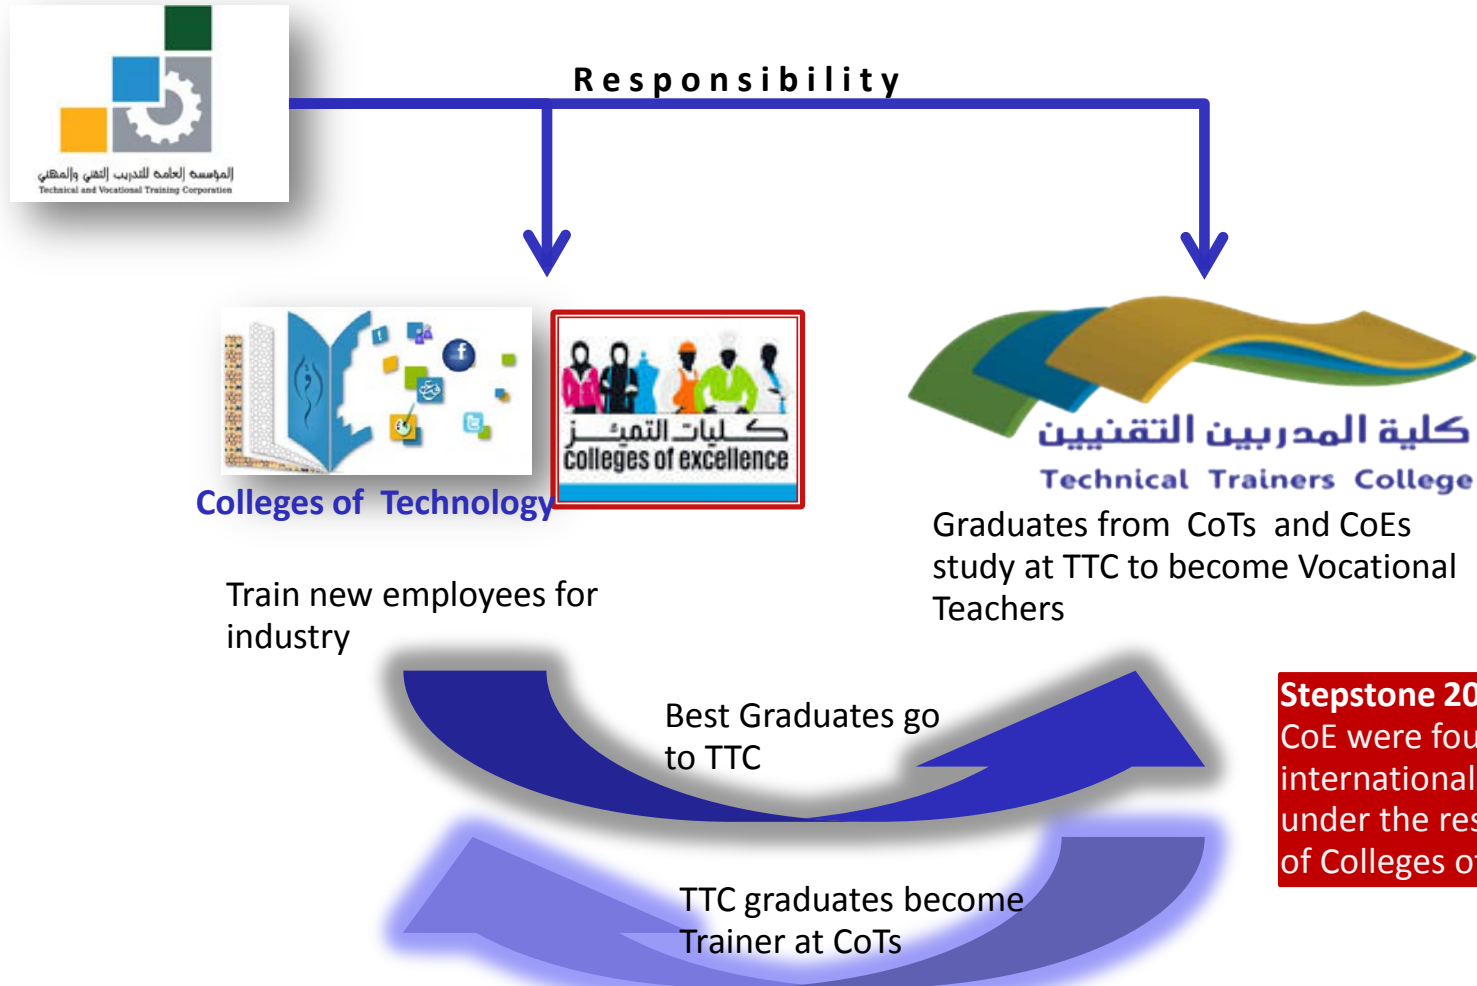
المؤسسة العامة للتدريب التقني والمهني
Technical and Vocational Training Corporation

Responsibility

كليات التميز
colleges of excellence

Colleges of Technology

كلية المدربين التقنيين
Technical Trainers College

Graduates from CoTs and CoEs study at TTC to become Vocational Teachers

Train new employees for industry

Best Graduates go to TTC

TTC graduates become Trainer at CoTs

Stepstone 20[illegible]
CoE were fou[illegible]
international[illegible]
under the res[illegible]
of Colleges o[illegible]